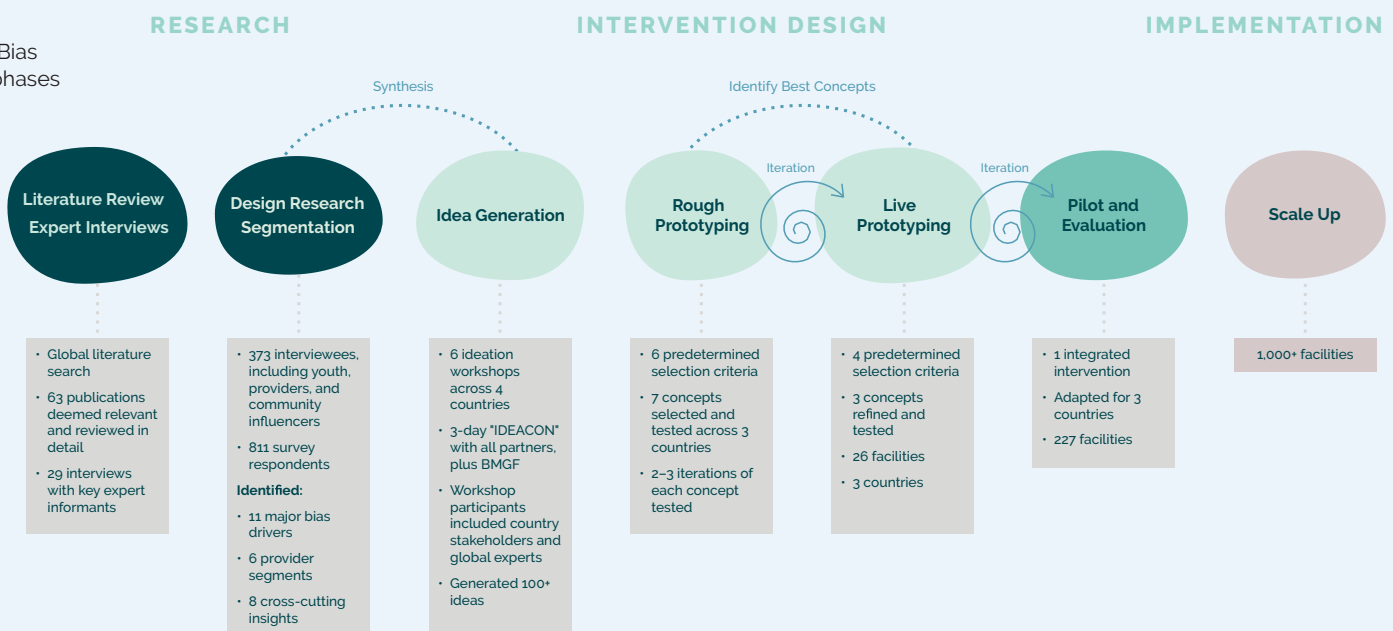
Bias
phases

RESEARCH

INTERVENTION DESIGN

IMPLEMENTATION

Synthesis

Identify Best Concepts

Literature Review
Expert Interviews

Design Research
Segmentation

Idea Generation

Rough Prototyping

Iteration

Live Prototyping

Iteration

Pilot and Evaluation

Scale Up

• Global literature search
• 63 publications deemed relevant and reviewed in detail
• 29 interviews with key expert informants

• 373 interviewees, including youth, providers, and community influencers
• 811 survey respondents
Identified:
• 11 major bias drivers
• 6 provider segments
• 8 cross-cutting insights

• 6 ideation workshops across 4 countries
• 3-day "IDEACON" with all partners, plus BMGF
• Workshop participants included country stakeholders and global experts
• Generated 100+ ideas

• 6 predetermined selection criteria
• 7 concepts selected and tested across 3 countries
• 2–3 iterations of each concept tested

• 4 predetermined selection criteria
• 3 concepts refined and tested
• 26 facilities
• 3 countries

• 1 integrated intervention
• Adapted for 3 countries
• 227 facilities

1,000+ facilities